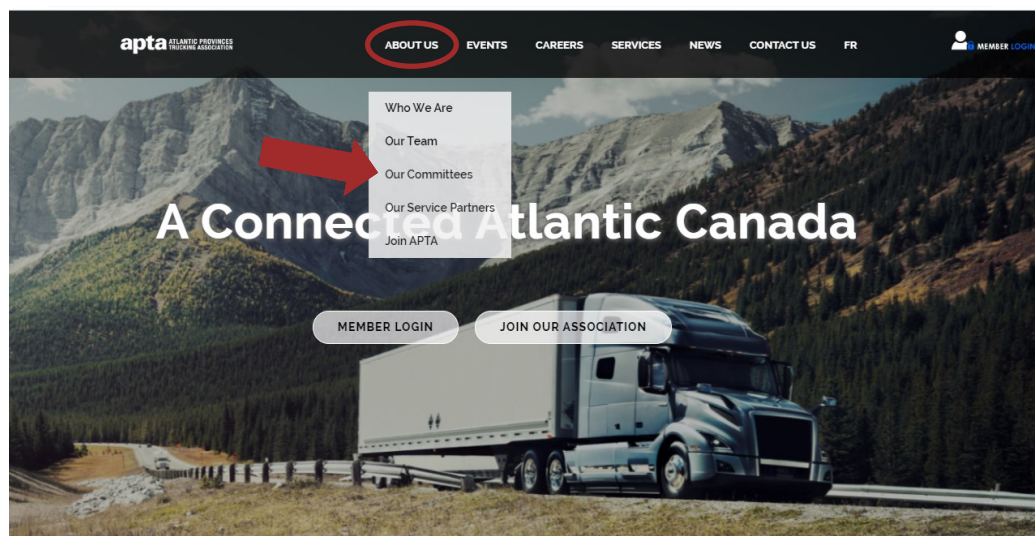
apta ATLANTIC PROVINCES TRUCKING ASSOCIATION

ABOUT US EVENTS CAREERS SERVICES NEWS CONTACT US FR

MEMBER LOGIN

Who We Are
Our Team
Our Committees
Our Service Partners
Join APTA

A Connected Atlantic Canada

MEMBER LOGIN

JOIN OUR ASSOCIATION